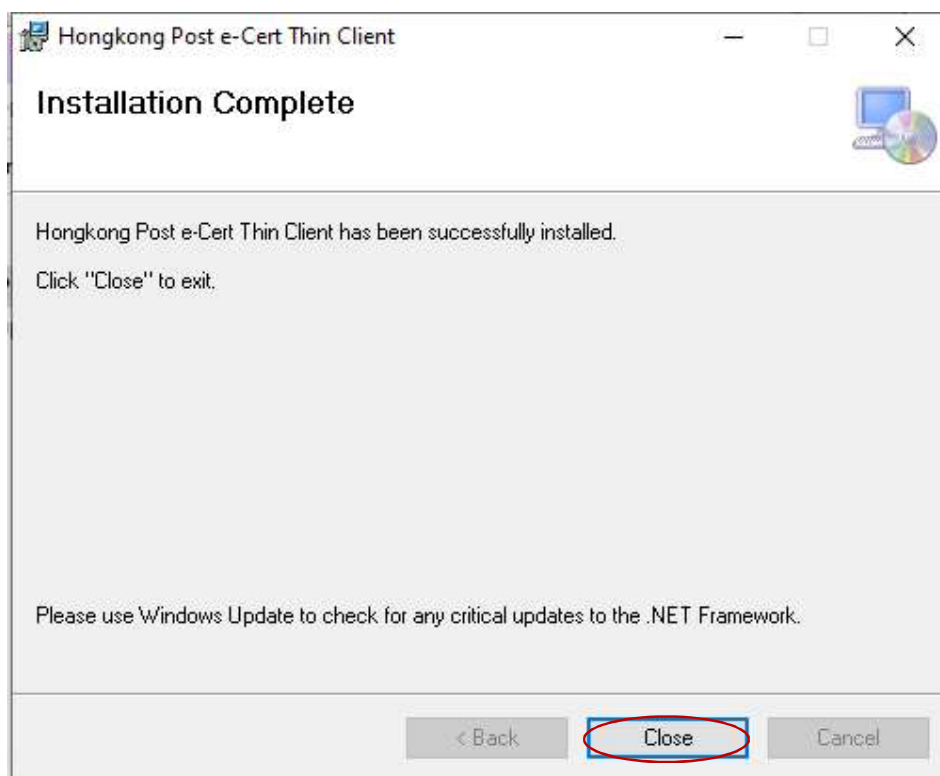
Hongkong Post e-Cert Thin Client

Installation Complete

Hongkong Post e-Cert Thin Client has been successfully installed.

Click "Close" to exit.

Please use Windows Update to check for any critical updates to the .NET Framework.

< Back
Close
Cancel